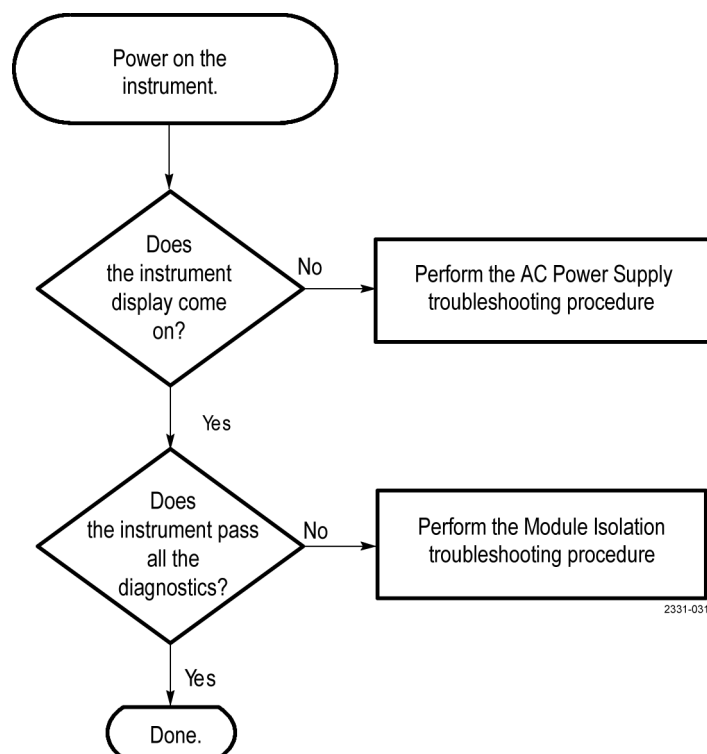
Power on the instrument.

Does the instrument display come on?

No

Perform the AC Power Supply troubleshooting procedure

Yes

Does the instrument pass all the diagnostics?

No

Perform the Module Isolation troubleshooting procedure

2331-031

Yes

Done.